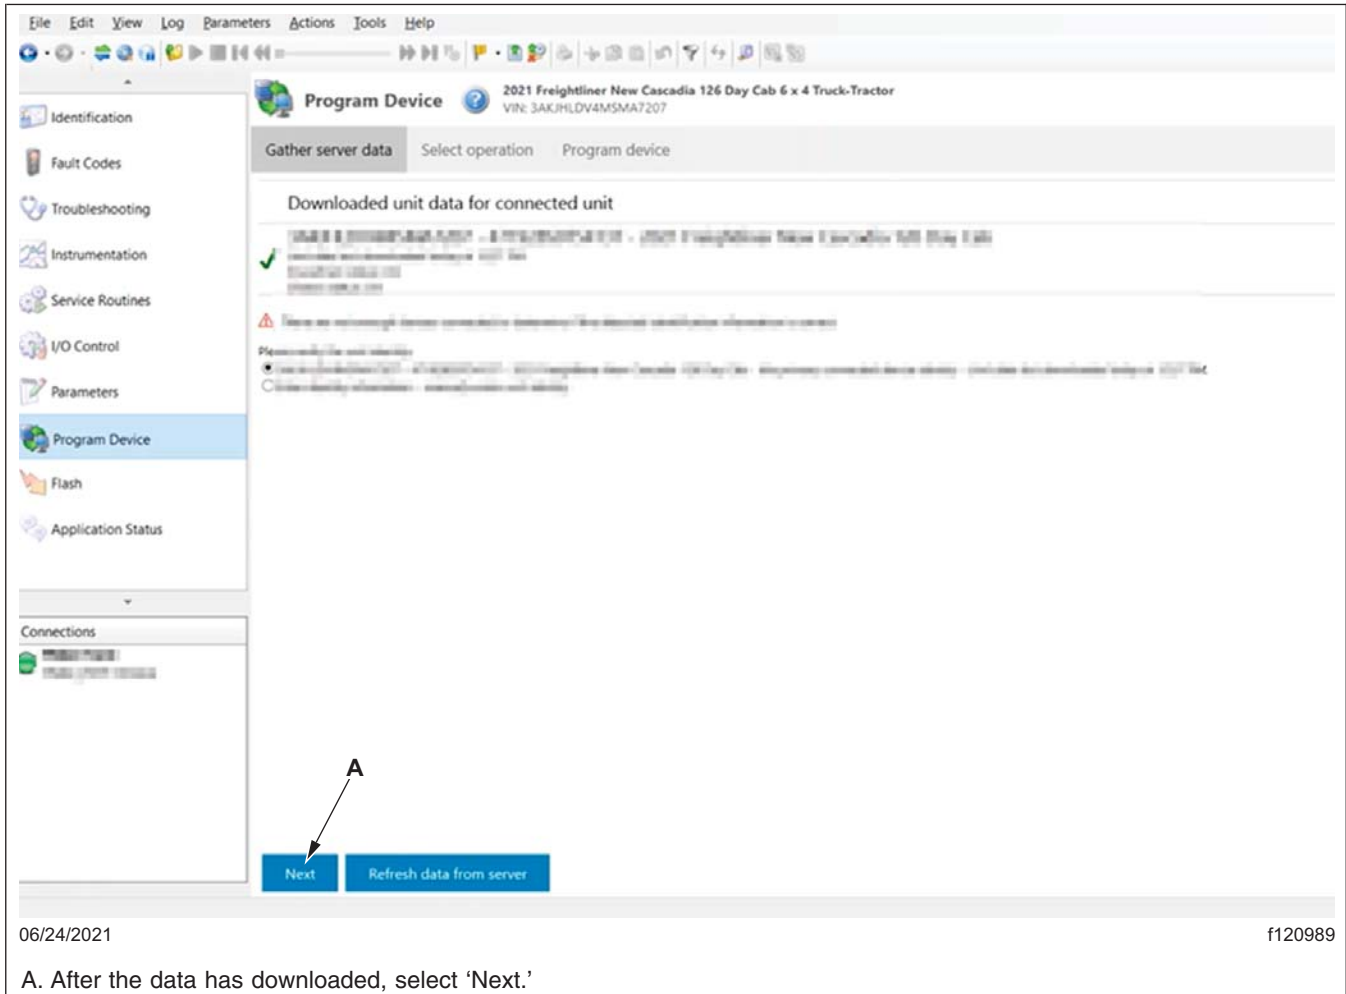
File Edit View Log Parameters Actions Tools Help

Identification
Fault Codes
Troubleshooting
Instrumentation
Service Routines
I/O Control
Parameters
Program Device
Flash
Application Status

Connections
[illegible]
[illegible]

Program Device

2021 Freightliner New Cascadia 126 Day Cab 6 x 4 Truck-Tractor
VIN: 3AKJHLDV4MSMA7207

Gather server data Select operation Program device

Downloaded unit data for connected unit

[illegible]
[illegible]
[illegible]
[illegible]

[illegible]

Ple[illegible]
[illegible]
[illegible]

A

Next Refresh data from server

06/24/2021 f120989

A. After the data has downloaded, select ‘Next.’